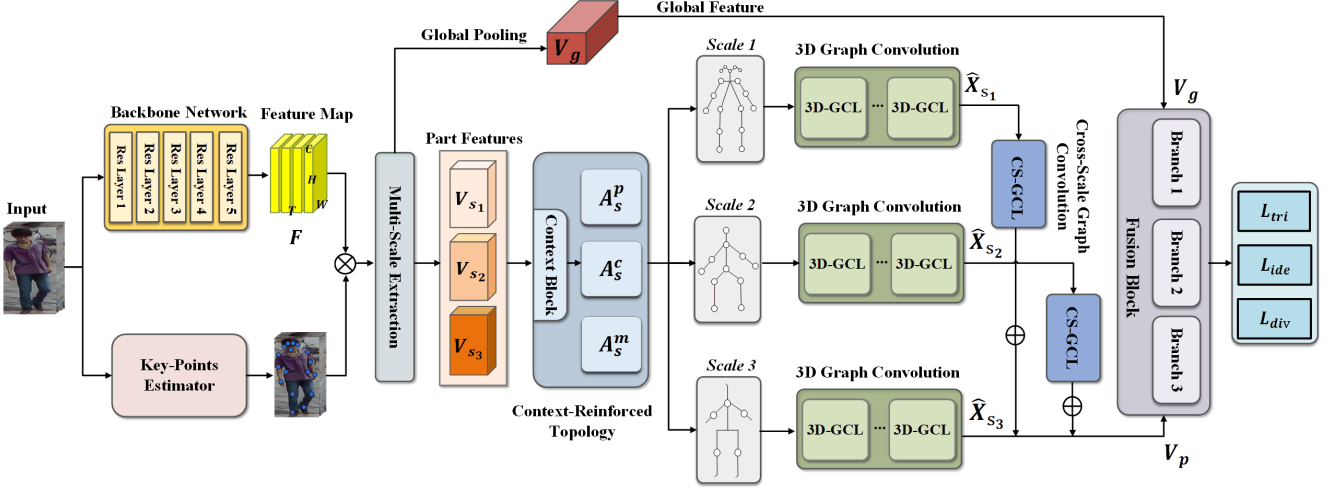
Global Feature

Global Pooling

$V_g$

Input

Backbone Network

Res Layer 1

Res Layer 2

Res Layer 3

Res Layer 4

Res Layer 5

Feature Map

C

H

W

T

$F$

Key-Points Estimator

Multi-Scale Extraction

Part Features

$V_{s_1}$

$V_{s_2}$

$V_{s_3}$

Context Block

$A_s^p$

$A_s^c$

$A_s^m$

Context-Reinforced Topology

Scale 1

Scale 2

Scale 3

3D Graph Convolution

3D-GCL

···

3D-GCL

$\widehat{X}_{S_1}$

3D Graph Convolution

3D-GCL

···

3D-GCL

$\widehat{X}_{S_2}$

3D Graph Convolution

3D-GCL

···

3D-GCL

$\widehat{X}_{S_3}$

Cross-Scale Graph Convolution

CS-GCL

CS-GCL

$V_g$

Fusion Block

Branch 1

Branch 2

Branch 3

$V_p$

$L_{tri}$

$L_{ide}$

$L_{div}$